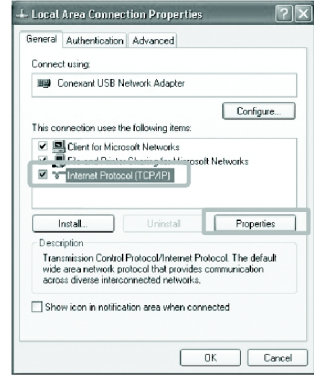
Local Area Connection Properties

General | Authentication | Advanced

Connect using:

Conexant USB Network Adapter

Configure...

This connection uses the following items:

Client for Microsoft Networks
File and Printer Sharing for Microsoft Networks
Internet Protocol (TCP/IP)

Install... | Uninstall | Properties

Description

Transmission Control Protocol/Internet Protocol. The default wide area network protocol that provides communication across diverse interconnected networks.

Show icon in notification area when connected

OK | Cancel